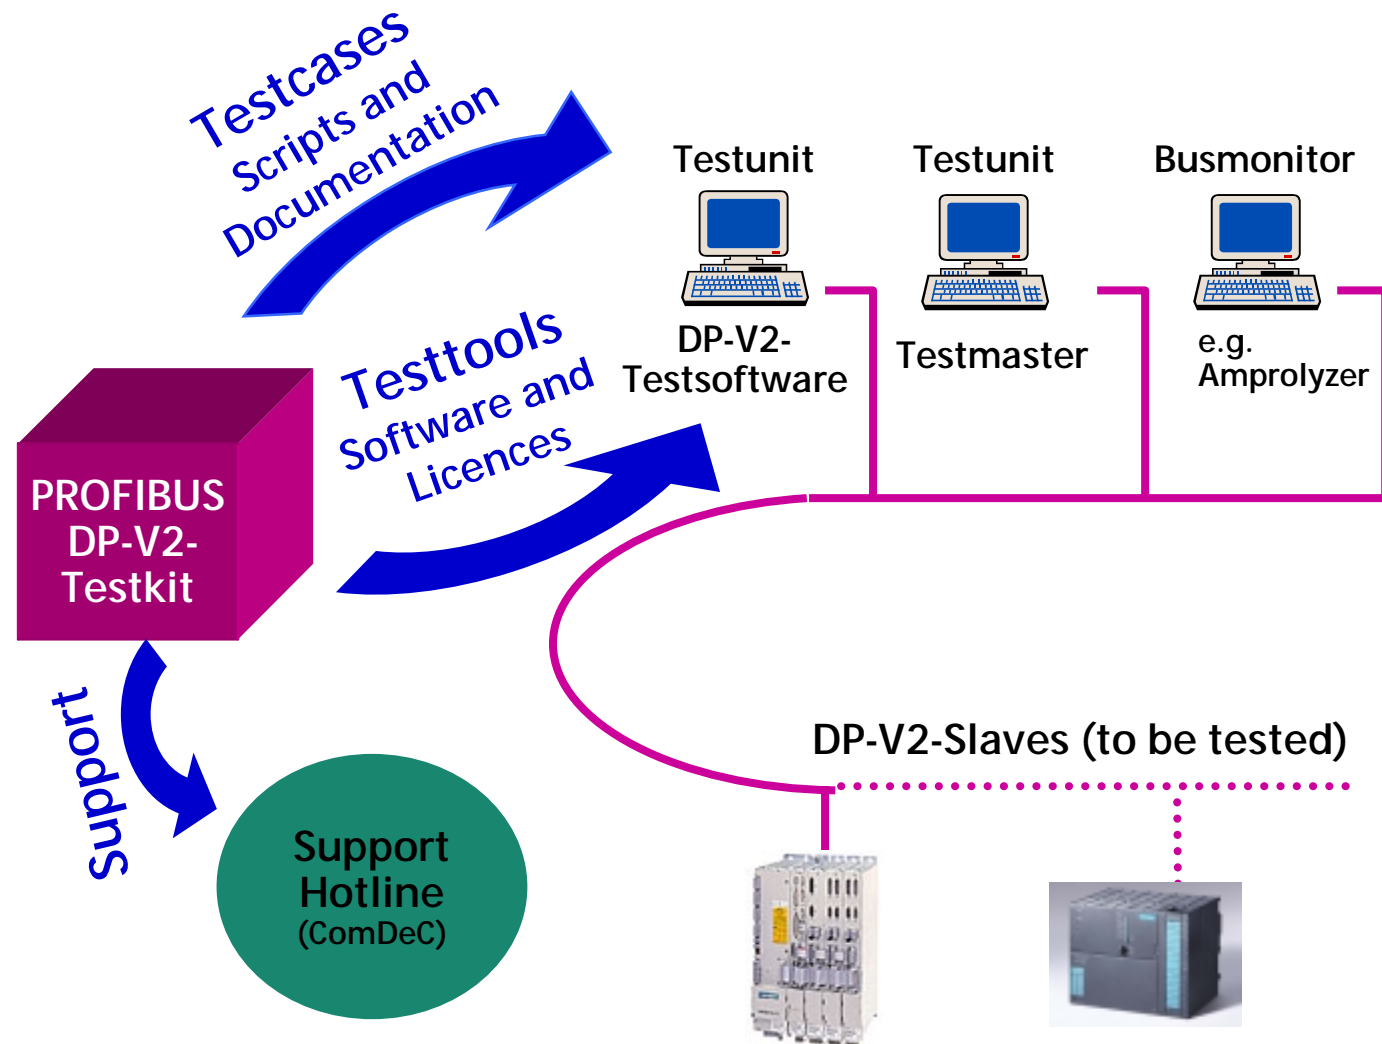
Testcases
Scripts and
Documentation

Testunit

Testunit

Busmonitor

DP-V2-
Testsoftware

Testmaster

e.g.
Amprolyzer

Testtools
Software and
Licences

PROFIBUS
DP-V2-
Testkit

Support

Support
Hotline
(ComDeC)

DP-V2-Slaves (to be tested)